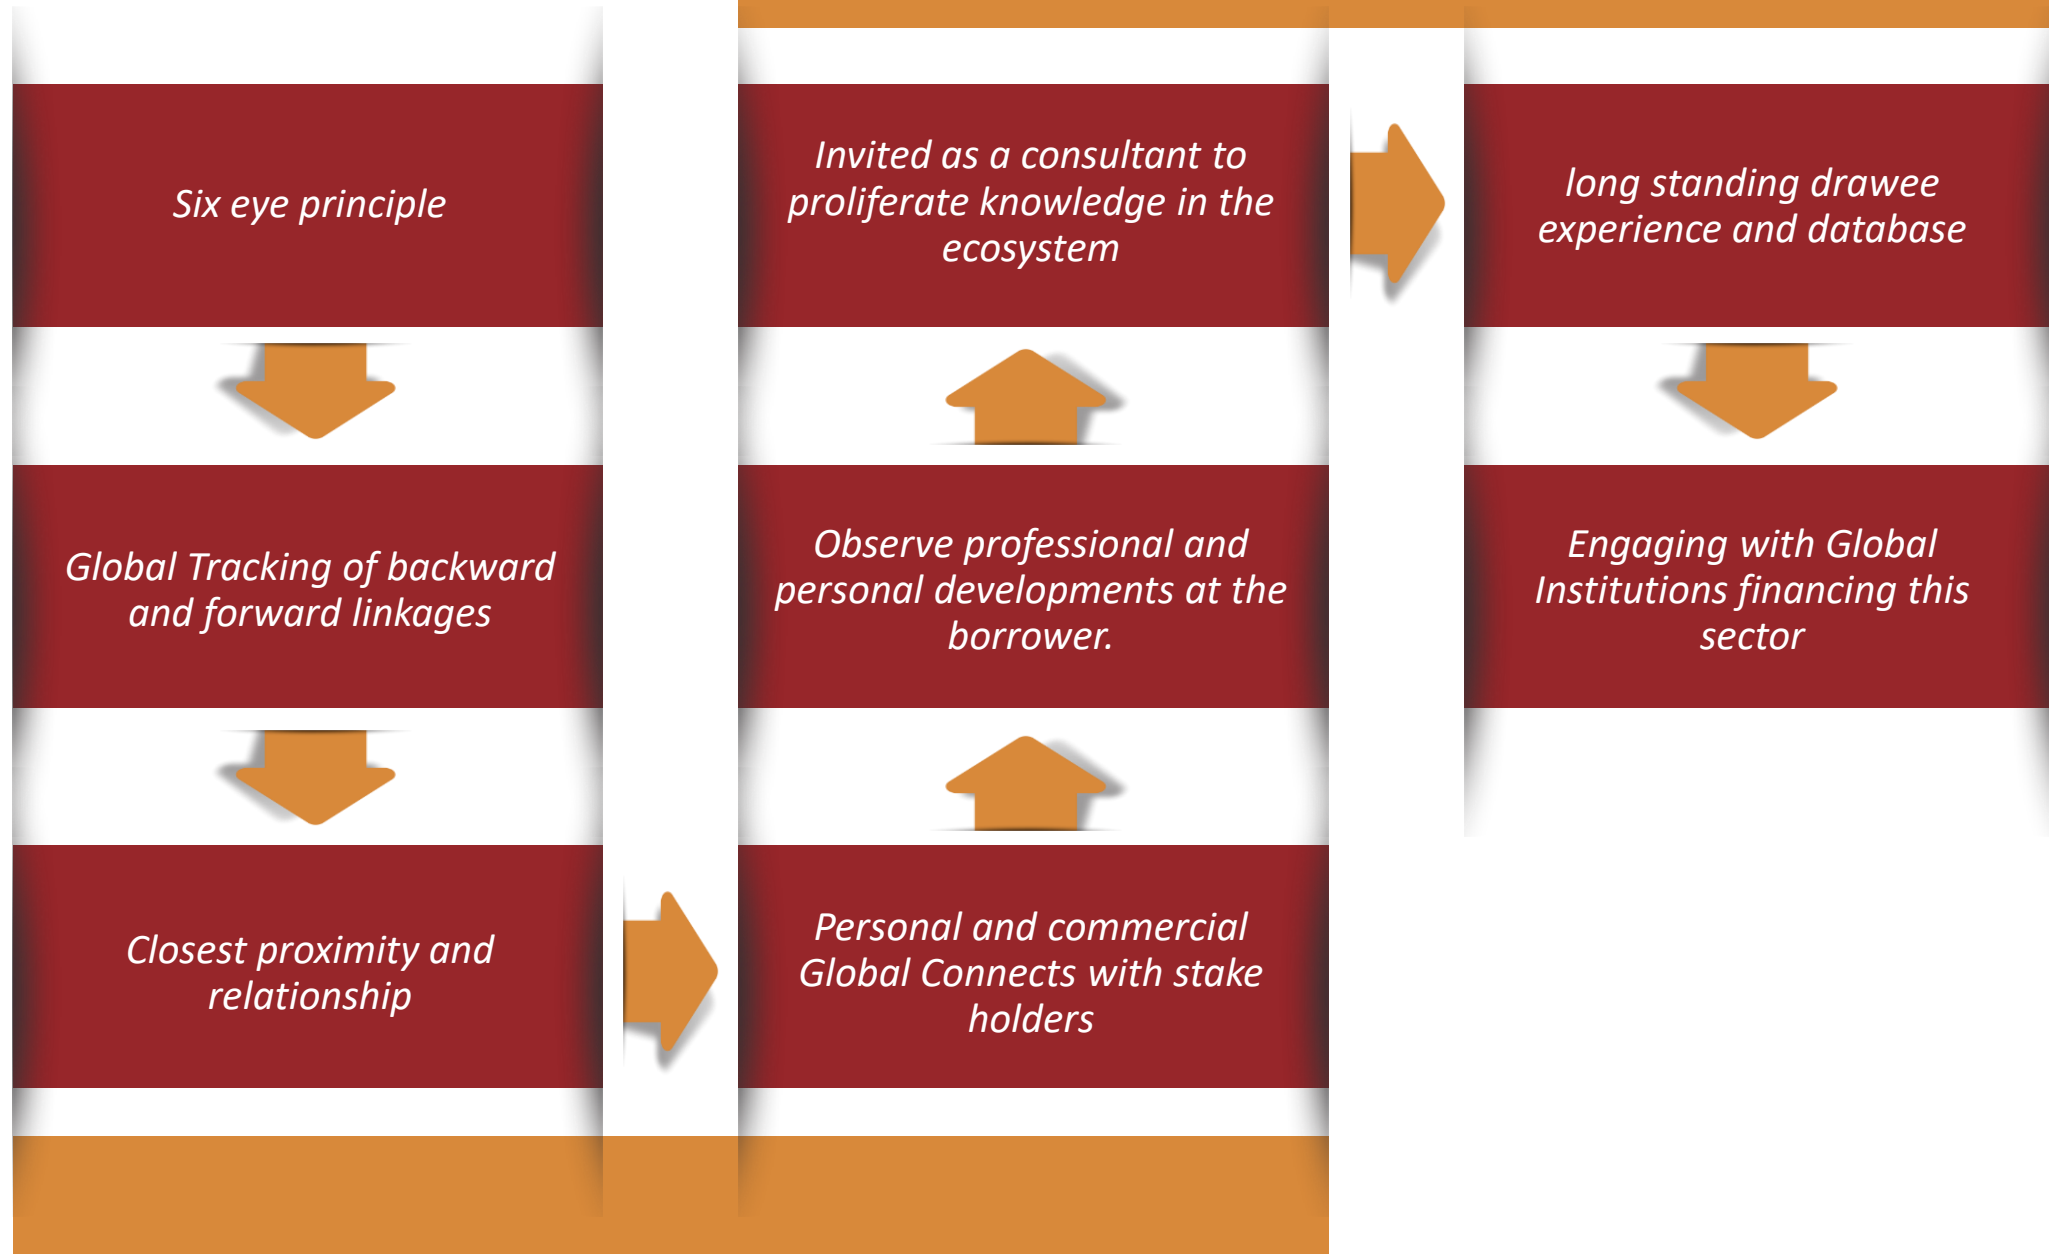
Six eye principle

Global Tracking of backward and forward linkages

Closest proximity and relationship

Personal and commercial Global Connects with stake holders

Observe professional and personal developments at the borrower.

Invited as a consultant to proliferate knowledge in the ecosystem

long standing drawee experience and database

Engaging with Global Institutions financing this sector